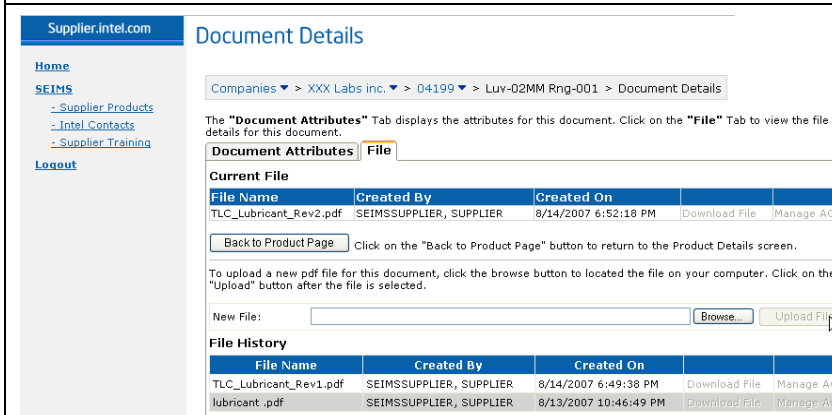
Supplier.intel.com

Home

SEIMS

- Supplier Products

- Intel Contacts

- Supplier Training

Logout

Document Details

Companies ▾ > XXX Labs inc. ▾ > 04199 ▾ > Luv-02MM Rng-001 > Document Details

The "Document Attributes" Tab displays the attributes for this document. Click on the "File" Tab to view the file details for this document.

Document Attributes | File

Current File

| File Name | Created By | Created On | | |
|---|---|---|---|---|
| TLC_Lubricant_Rev2.pdf | SEIMSSUPPLIER, SUPPLIER | 8/14/2007 6:52:18 PM | Download File | Manage AC |

Back to Product Page Click on the "Back to Product Page" button to return to the Product Details screen.

To upload a new pdf file for this document, click the browse button to located the file on your computer. Click on the "Upload" button after the file is selected.

New File: Browse... Upload Fil

File History

| File Name | Created By | Created On | | |
|---|---|---|---|---|
| TLC_Lubricant_Rev1.pdf | SEIMSSUPPLIER, SUPPLIER | 8/14/2007 6:49:38 PM | Download File | Manage A |
| lubricant .pdf | SEIMSSUPPLIER, SUPPLIER | 8/13/2007 10:46:49 PM | Download File | Manage A |